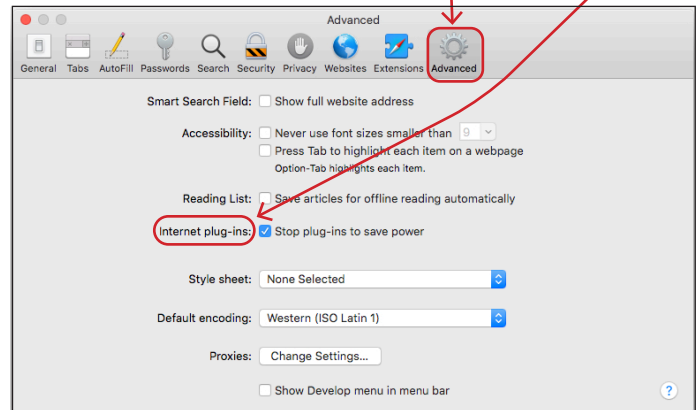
Advanced

General Tabs AutoFill Passwords Search Security Privacy Websites Extensions Advanced

Smart Search Field: Show full website address

Accessibility: Never use font sizes smaller than 9

Press Tab to highlight each item on a webpage

Option-Tab highlights each item.

Reading List: Save articles for offline reading automatically

Internet plug-ins: Stop plug-ins to save power

Style sheet: None Selected

Default encoding: Western (ISO Latin 1)

Proxies: Change Settings...

Show Develop menu in menu bar

?